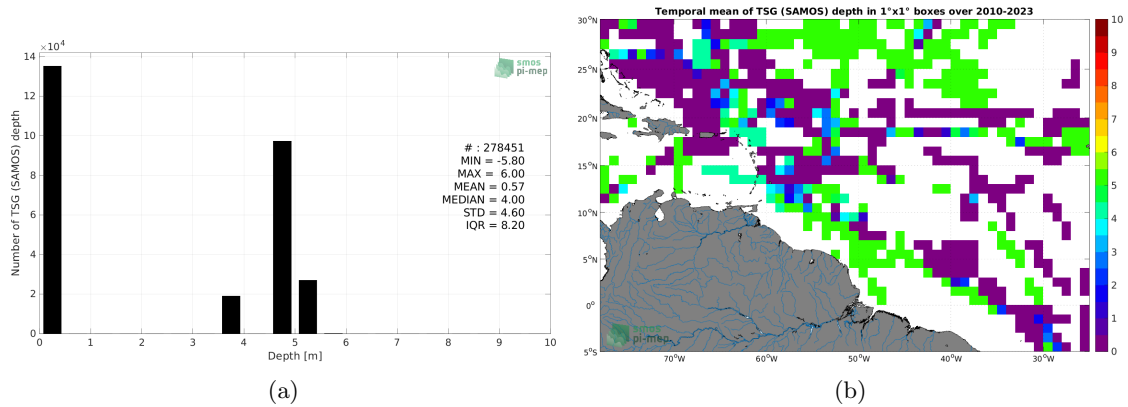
$\times10^4$
14
12
10
8
6
4
2
0
Number of TSG (SAMOS) depth
smos pi-mep
# : 278451
MIN = -5.80
MAX = 6.00
MEAN = 0.57
MEDIAN = 4.00
STD = 4.60
IQR = 8.20
0 1 2 3 4 5 6 7 8 9 10
Depth [m]
(a)

Temporal mean of TSG (SAMOS) depth in 1°x1° boxes over 2010-2023
30°N
25°N
20°N
15°N
10°N
5°N
0°
5°S
70°W 60°W 50°W 40°W 30°W
smos pi-mep
10
9
8
7
6
5
4
3
2
1
0
(b)